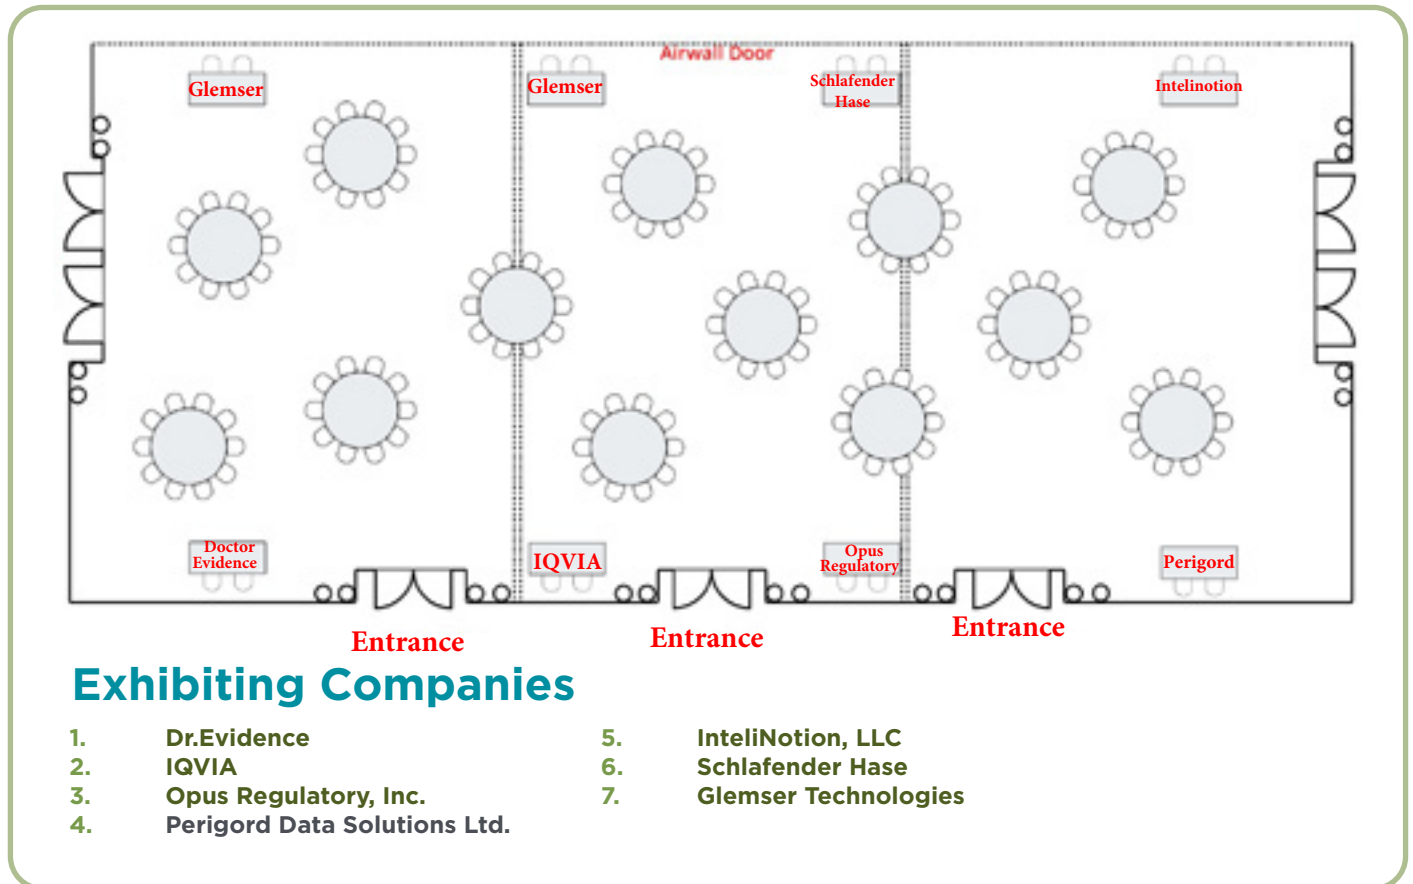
Airwall Door

Glemser

Glemser

Schlafender Hase

Intelinotion

Doctor Evidence

IQVIA

Opus Regulatory

Perigord

Entrance

Entrance

Entrance

Exhibiting Companies

1. Dr.Evidence
2. IQVIA
3. Opus Regulatory, Inc.
4. Perigord Data Solutions Ltd.

5. InteliNotion, LLC
6. Schlafender Hase
7. Glemser Technologies